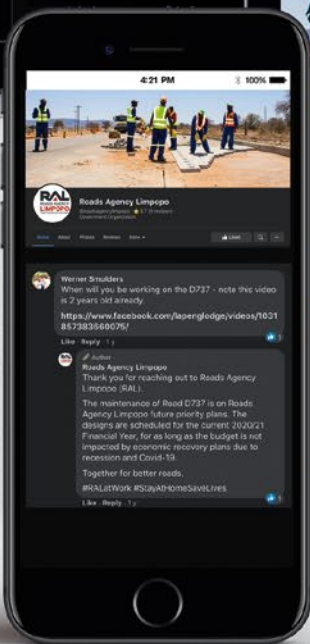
4:21 PM 100%

RAL LIMPOPO

Roads Agency Limpopo
@roadsagencylimpopo · 3.7 (8 reviews)
Government Organization

Home About Photos Reviews More Liked

Werner Smulders
When will you be working on the D737 - note this video is 2 years old already.

https://www.facebook.com/lapengledge/videos/1031857383660075/

Like · Reply · 1 y

Author
Roads Agency Limpopo
Thank you for reaching out to Roads Agency Limpopo (RAL).

The maintenance of Road D737 is on Roads Agency Limpopo future priority plans. The designs are scheduled for the current 2020/21 Financial Year, for as long as the budget is not impacted by economic recovery plans due to recession and Covid-19.

Together for better roads.

#RALatWork #StayAtHomeSaveLives

Like · Reply · 1 y